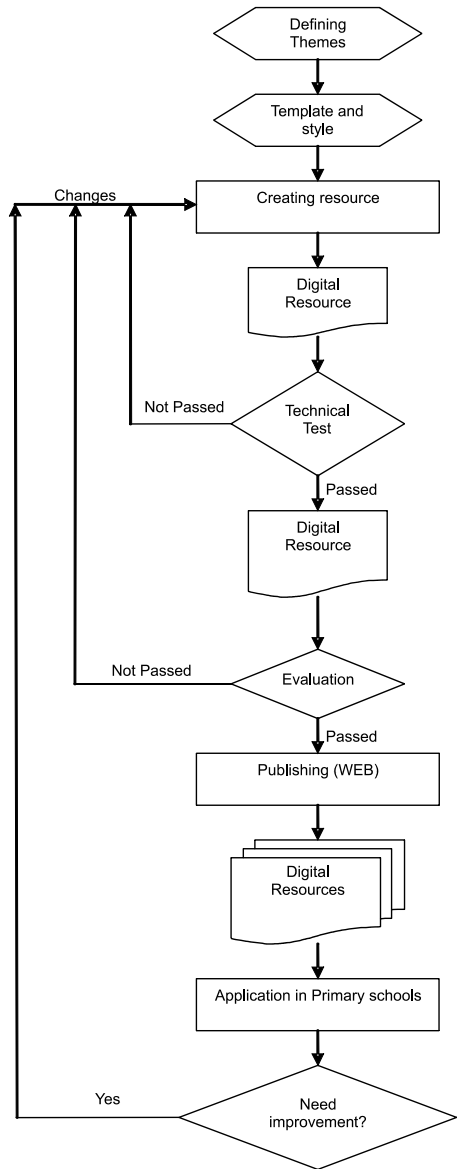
Defining Themes

Template and style

Changes

Creating resource

Digital Resource

Not Passed

Technical Test

Passed

Digital Resource

Not Passed

Evaluation

Passed

Publishing (WEB)

Digital Resources

Application in Primary schools

Yes

Need improvement?